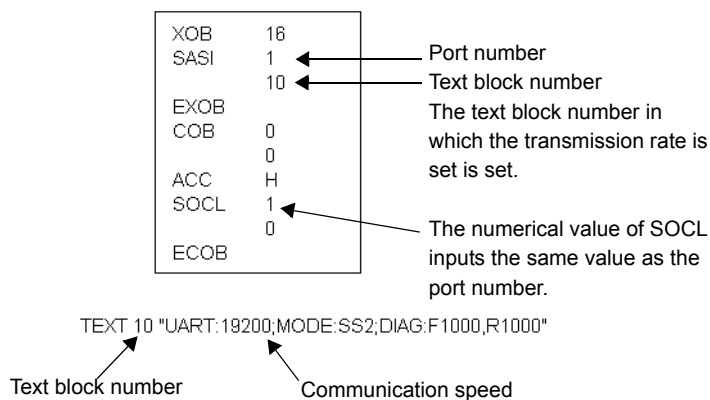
XOB 16
SASI 1
10
EXOB
COB 0
0
ACC H
SOCL 1
0
ECOB

Port number
Text block number
The text block number in which the transmission rate is set is set.

The numerical value of SOCL inputs the same value as the port number.

TEXT 10 "UART:19200;MODE:SS2;DIAG:F1000,R1000"

Text block number
Communication speed